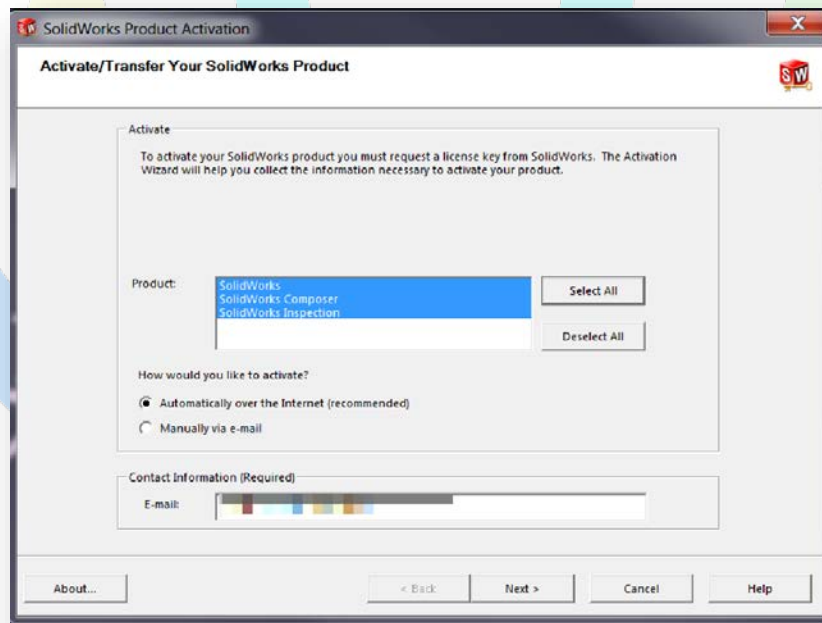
SolidWorks Product Activation

Activate/Transfer Your SolidWorks Product

SW

Activate

To activate your SolidWorks product you must request a license key from SolidWorks. The Activation Wizard will help you collect the information necessary to activate your product.

Product:

SolidWorks
SolidWorks Composer
SolidWorks Inspection

Select All

Deselect All

How would you like to activate?

Automatically over the Internet (recommended)

Manually via e-mail

Contact Information (Required)

E-mail: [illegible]

About...

< Back

Next >

Cancel

Help